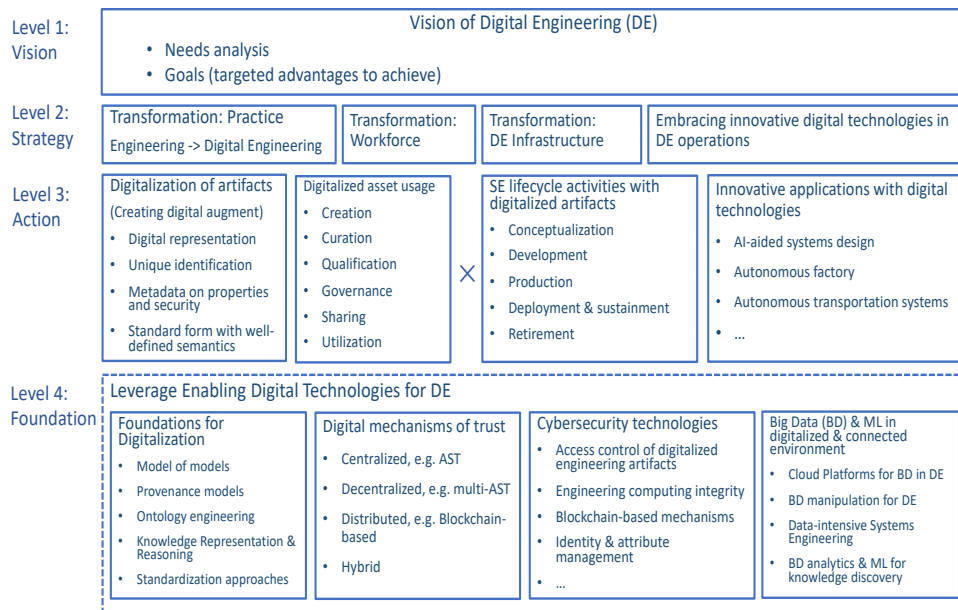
Level 1: Vision

Vision of Digital Engineering (DE)
• Needs analysis
• Goals (targeted advantages to achieve)

Level 2: Strategy

Transformation: Practice
Engineering -> Digital Engineering

Transformation: Workforce

Transformation: DE Infrastructure

Embracing innovative digital technologies in DE operations

Level 3: Action

Digitalization of artifacts
(Creating digital augment)
• Digital representation
• Unique identification
• Metadata on properties and security
• Standard form with well-defined semantics

Digitalized asset usage
• Creation
• Curation
• Qualification
• Governance
• Sharing
• Utilization

×

SE lifecycle activities with digitalized artifacts
• Conceptualization
• Development
• Production
• Deployment & sustainment
• Retirement

Innovative applications with digital technologies
• AI-aided systems design
• Autonomous factory
• Autonomous transportation systems
• ...

Level 4: Foundation

Leverage Enabling Digital Technologies for DE

Foundations for Digitalization
• Model of models
• Provenance models
• Ontology engineering
• Knowledge Representation & Reasoning
• Standardization approaches

Digital mechanisms of trust
• Centralized, e.g. AST
• Decentralized, e.g. multi-AST
• Distributed, e.g. Blockchain-based
• Hybrid

Cybersecurity technologies
• Access control of digitalized engineering artifacts
• Engineering computing integrity
• Blockchain-based mechanisms
• Identity & attribute management
• ...

Big Data (BD) & ML in digitalized & connected environment
• Cloud Platforms for BD in DE
• BD manipulation for DE
• Data-intensive Systems Engineering
• BD analytics & ML for knowledge discovery